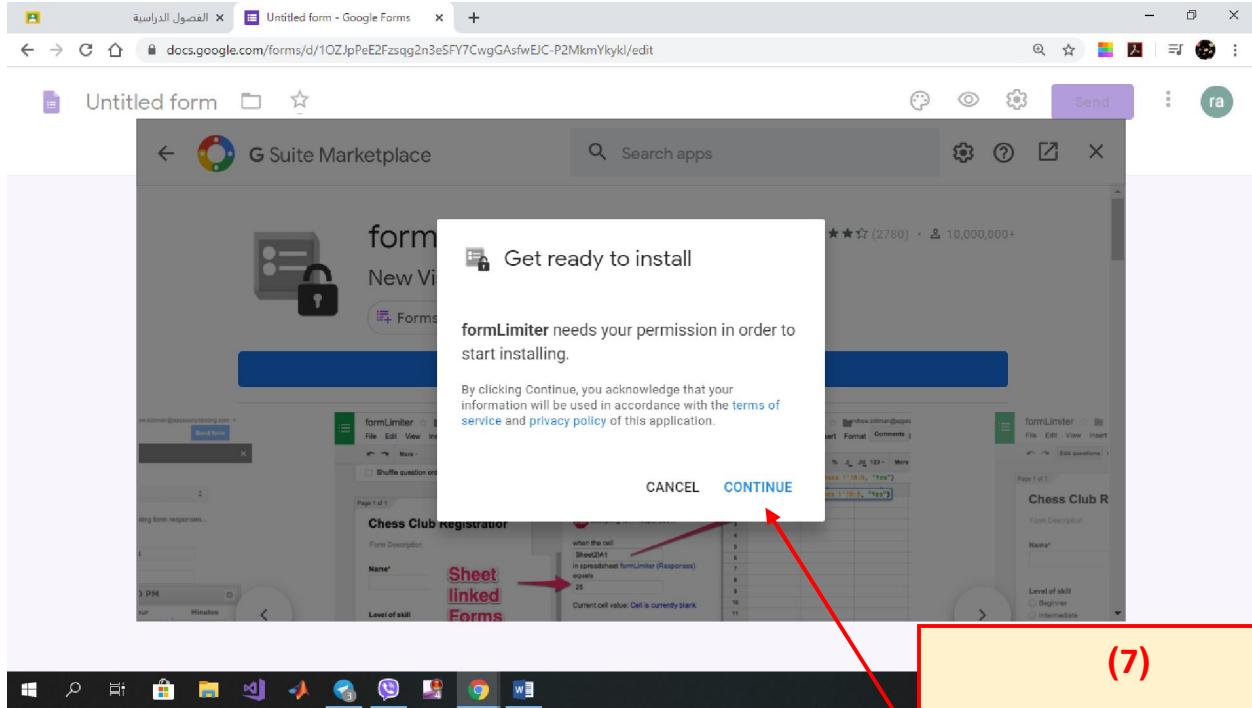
الفصول الدراسية ×
Untitled form - Google Forms ×
+
docs.google.com/forms/d/1OZJpPeE2Fzsqg2n3eSFY7CwgGAsfwEJC-P2MkmYkykl/edit

Untitled form
Send
ra

G Suite Marketplace
Search apps

form
New Vi
Forms
(2780) · 10,000,000+

Get ready to install

formLimiter needs your permission in order to start installing.

By clicking Continue, you acknowledge that your information will be used in accordance with the terms of service and privacy policy of this application.

CANCEL CONTINUE

formLimiter
Chess Club Registration
Sheet linked Forms
Chess Club R

(7)